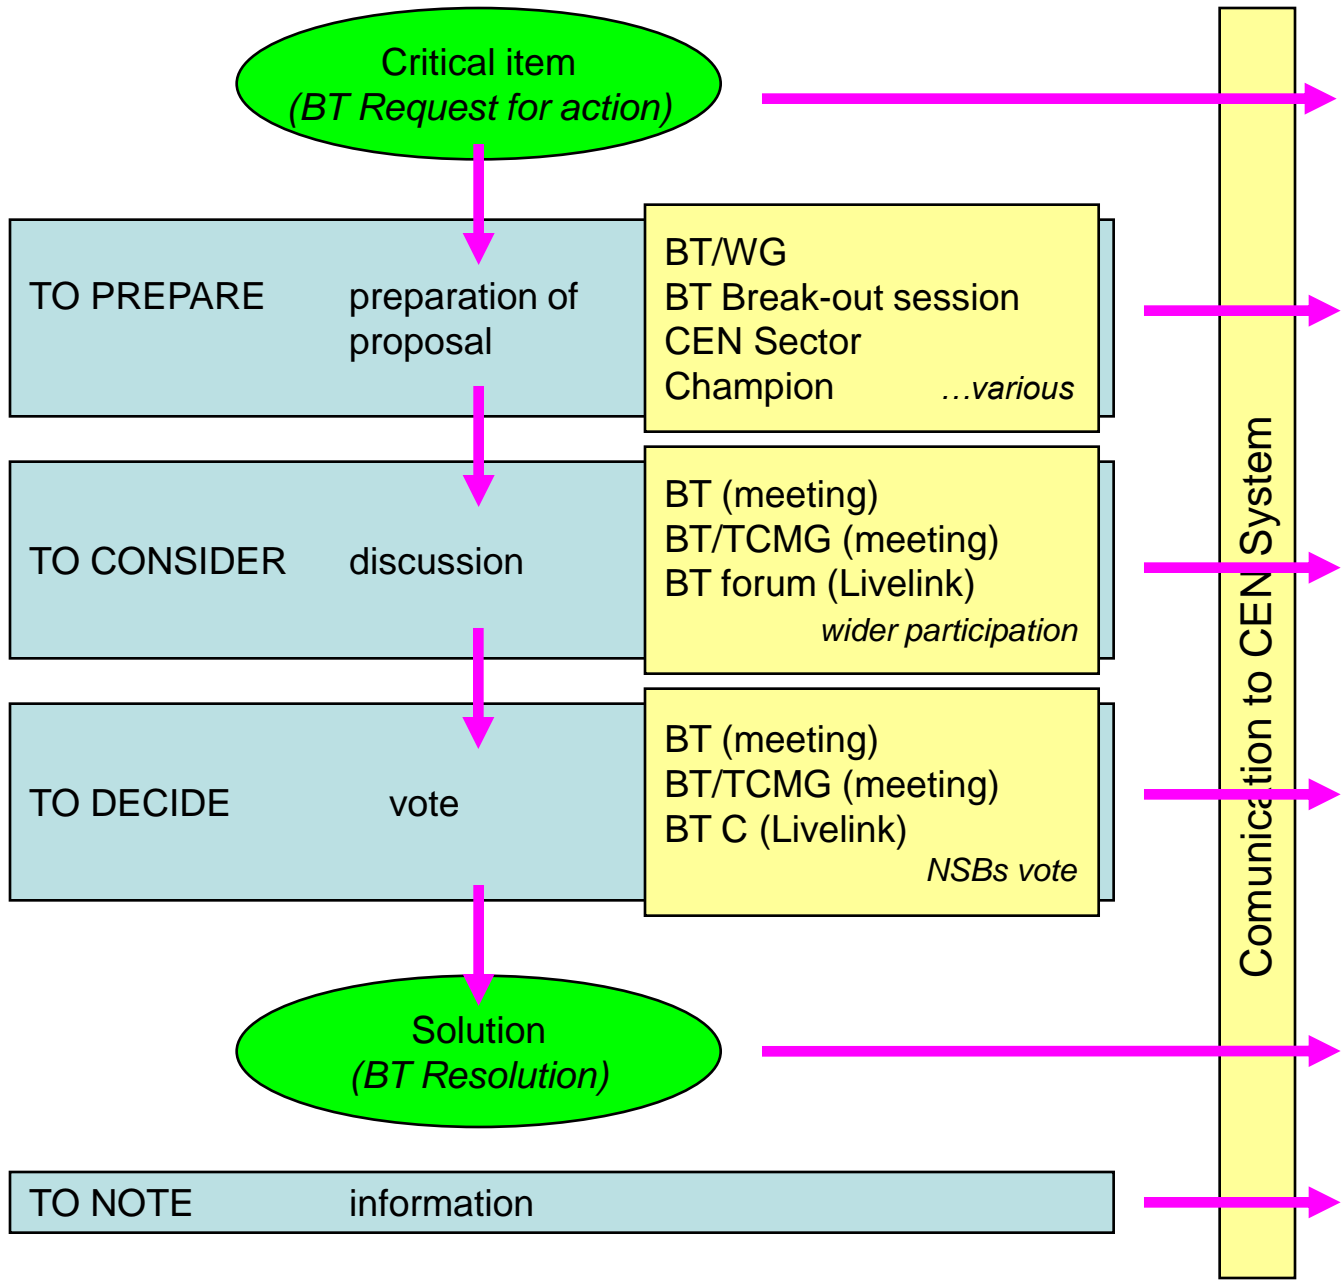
Critical item
(BT Request for action)

TO PREPARE preparation of proposal

BT/WG
BT Break-out session
CEN Sector
Champion …various

TO CONSIDER discussion

BT (meeting)
BT/TCMG (meeting)
BT forum (Livelink)
wider participation

TO DECIDE vote

BT (meeting)
BT/TCMG (meeting)
BT C (Livelink)
NSBs vote

Solution
(BT Resolution)

TO NOTE information

Comunication to CEN System